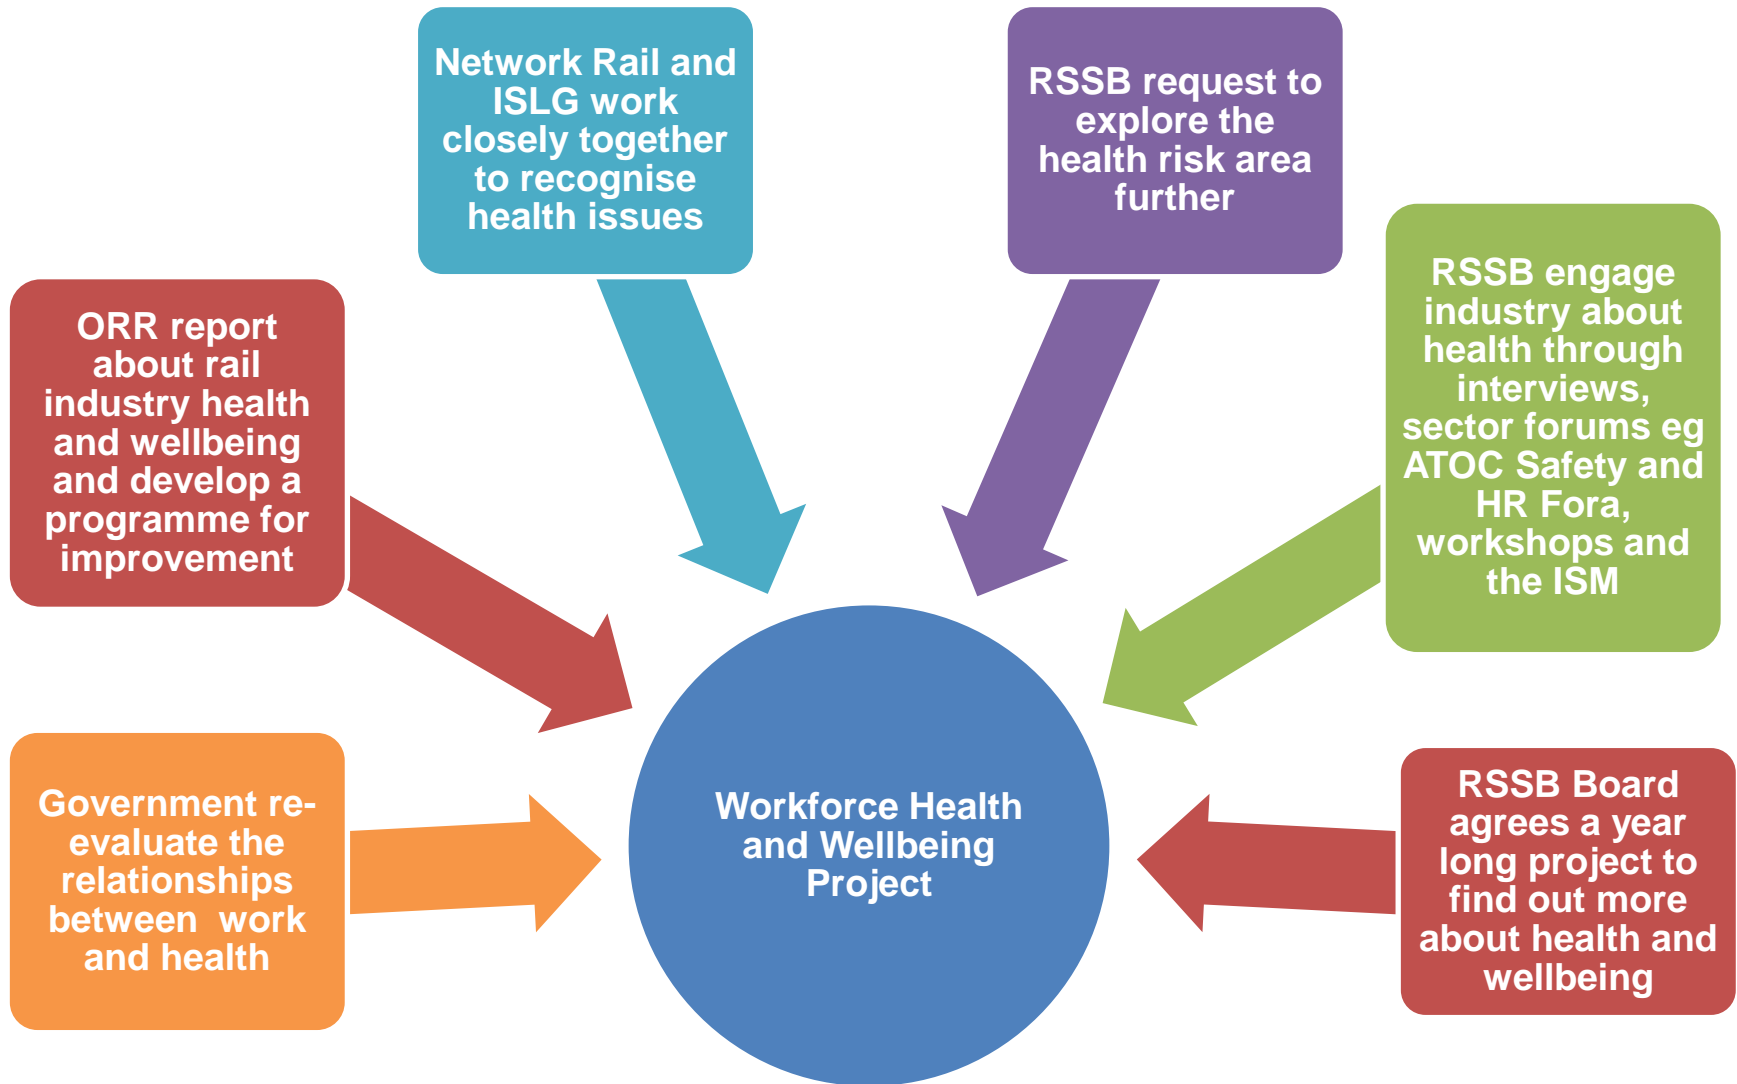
Network Rail and ISLG work closely together to recognise health issues

RSSB request to explore the health risk area further

ORR report about rail industry health and wellbeing and develop a programme for improvement

RSSB engage industry about health through interviews, sector forums eg ATOC Safety and HR Fora, workshops and the ISM

Workforce Health and Wellbeing Project

Government re-evaluate the relationships between work and health

RSSB Board agrees a year long project to find out more about health and wellbeing